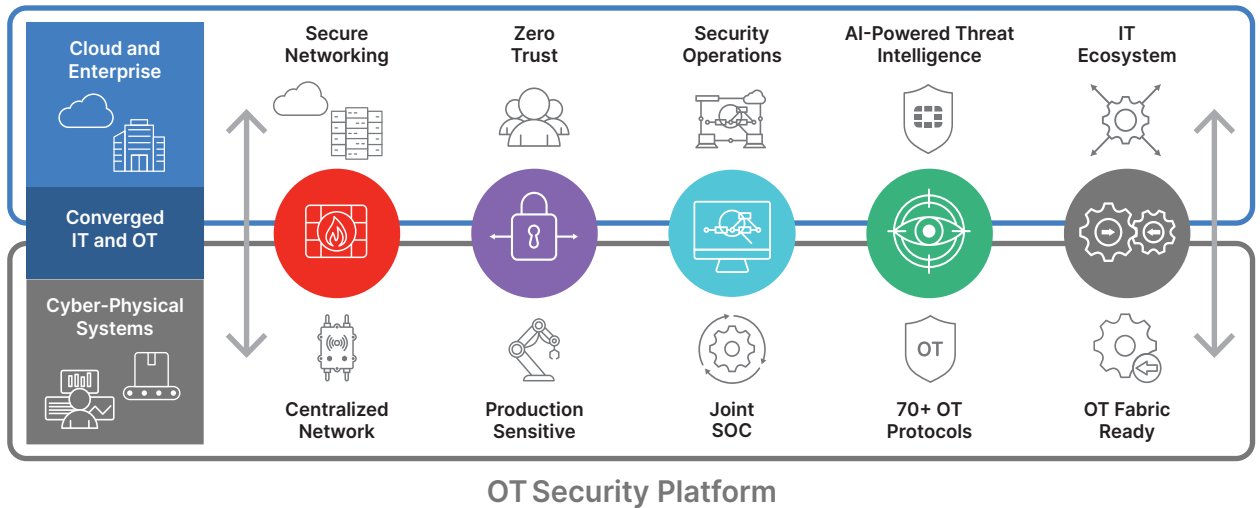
Cloud and Enterprise

Converged IT and OT

Cyber-Physical Systems

Secure Networking

Zero Trust

Security Operations

AI-Powered Threat Intelligence

IT Ecosystem

OT

Centralized Network

Production Sensitive

Joint SOC

70+ OT Protocols

OT Fabric Ready

OT Security Platform